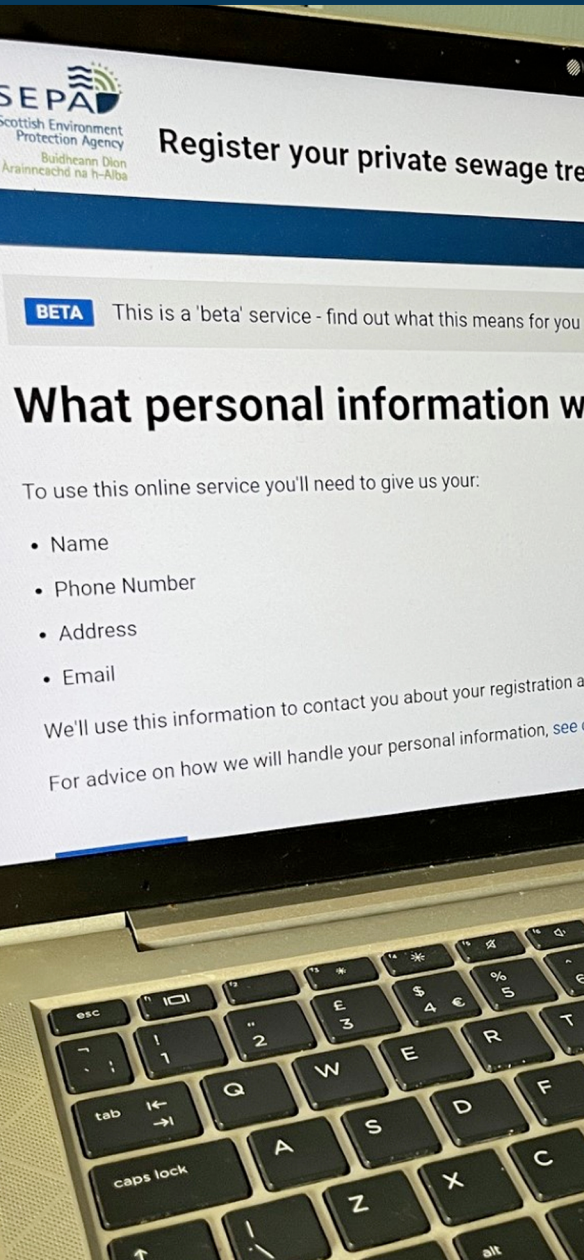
SEPA
Scottish Environment Protection Agency
Buidheann Dìon Àrainneachd na h-Alba

Register your private sewage tre

BETA This is a 'beta' service - find out what this means for you

What personal information w

To use this online service you'll need to give us your:

- Name
- Phone Number
- Address
- Email

We'll use this information to contact you about your registration a

For advice on how we will handle your personal information, see

esc
F1
F2
F3
F4
F5
F6
¬
`
!
1
"
2
£
3
$
4
€
%
5
^
6
tab
Q
W
E
R
T
caps lock
A
S
D
F
Z
X
C
alt